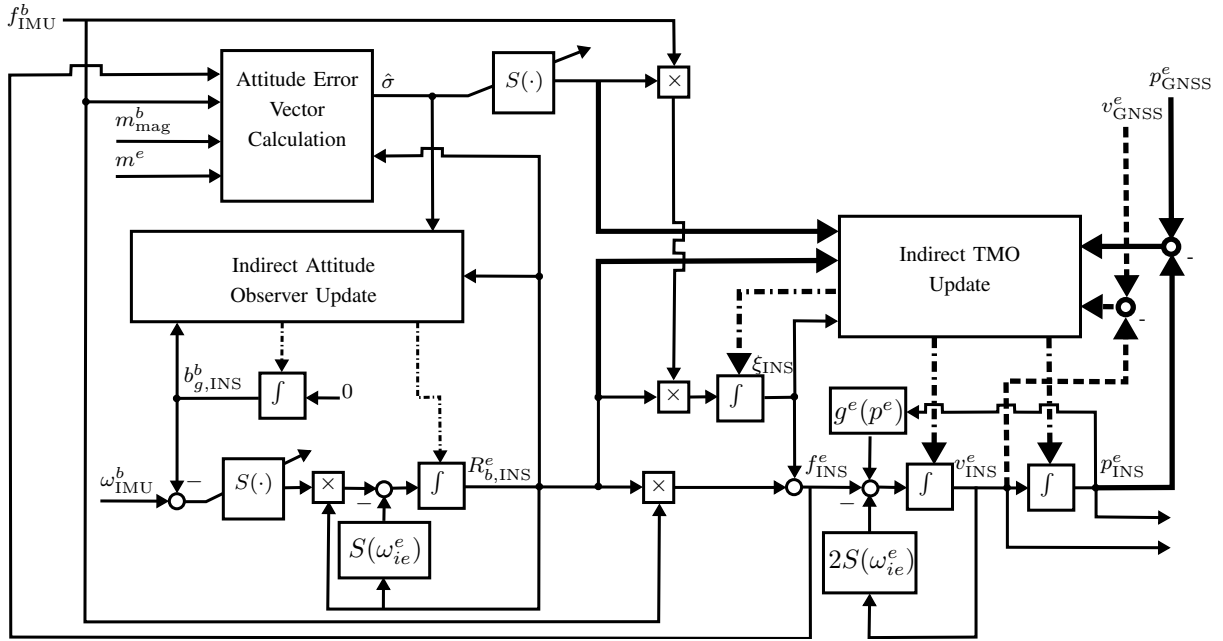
$f^b_{\text{IMU}}$

Attitude Error Vector Calculation

$\hat{\sigma}$

$S(\cdot)$

$\times$

$p^e_{\text{GNSS}}$

$v^e_{\text{GNSS}}$

$m^b_{\text{mag}}$

$m^e$

Indirect Attitude Observer Update

Indirect TMO Update

-

-

$\xi_{\text{INS}}$

$b^b_{g,\text{INS}}$

$\int$

0

$\times$

$\int$

$g^e(p^e)$

$\omega^b_{\text{IMU}}$

$-$

$S(\cdot)$

$\times$

$-$

$\int$

$R^e_{b,\text{INS}}$

$\times$

$f^e_{\text{INS}}$

$-$

$\int$

$v^e_{\text{INS}}$

$\int$

$p^e_{\text{INS}}$

$S(\omega^e_{ie})$

$2S(\omega^e_{ie})$